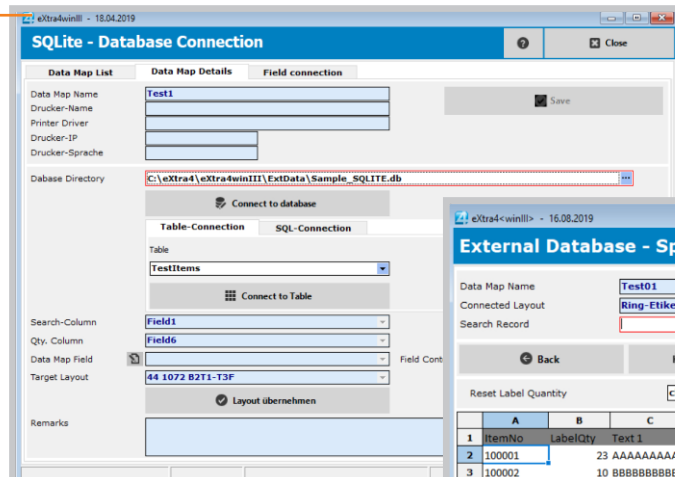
eXtra4winIII - 18.04.2019

SQLite - Database Connection

?

Close

Data Map List | Data Map Details | Field connection

Data Map Name Test1
Drucker-Name
Printer Driver
Drucker-IP
Drucker-Sprache

Save

Dabase Directory C:\eXtra4\eXtra4winIII\ExtData\Sample_SQLITE.db ...

Connect to database

Table-Connection | SQL-Connection

Table
TestItems

Connect to Table

Search-Column Field1
Qty. Column Field6
Data Map Field
Field Cont
Target Layout 44 1072 B2T1-T3F

Layout übernehmen

Remarks

eXtra4<winIII> - 16.08.2019

External Database - Sp

Data Map Name Test01
Connected Layout Ring-Etike
Search Record

Back

Reset Label Quantity

| | A | B | C |
|---|---|---|---|
| 1 | ItemNo | LabelQty | Text 1 |
| 2 | 100001 | 23 | AAAAAAAAA |
| 3 | 100002 | 10 | BBBBBBBBB |